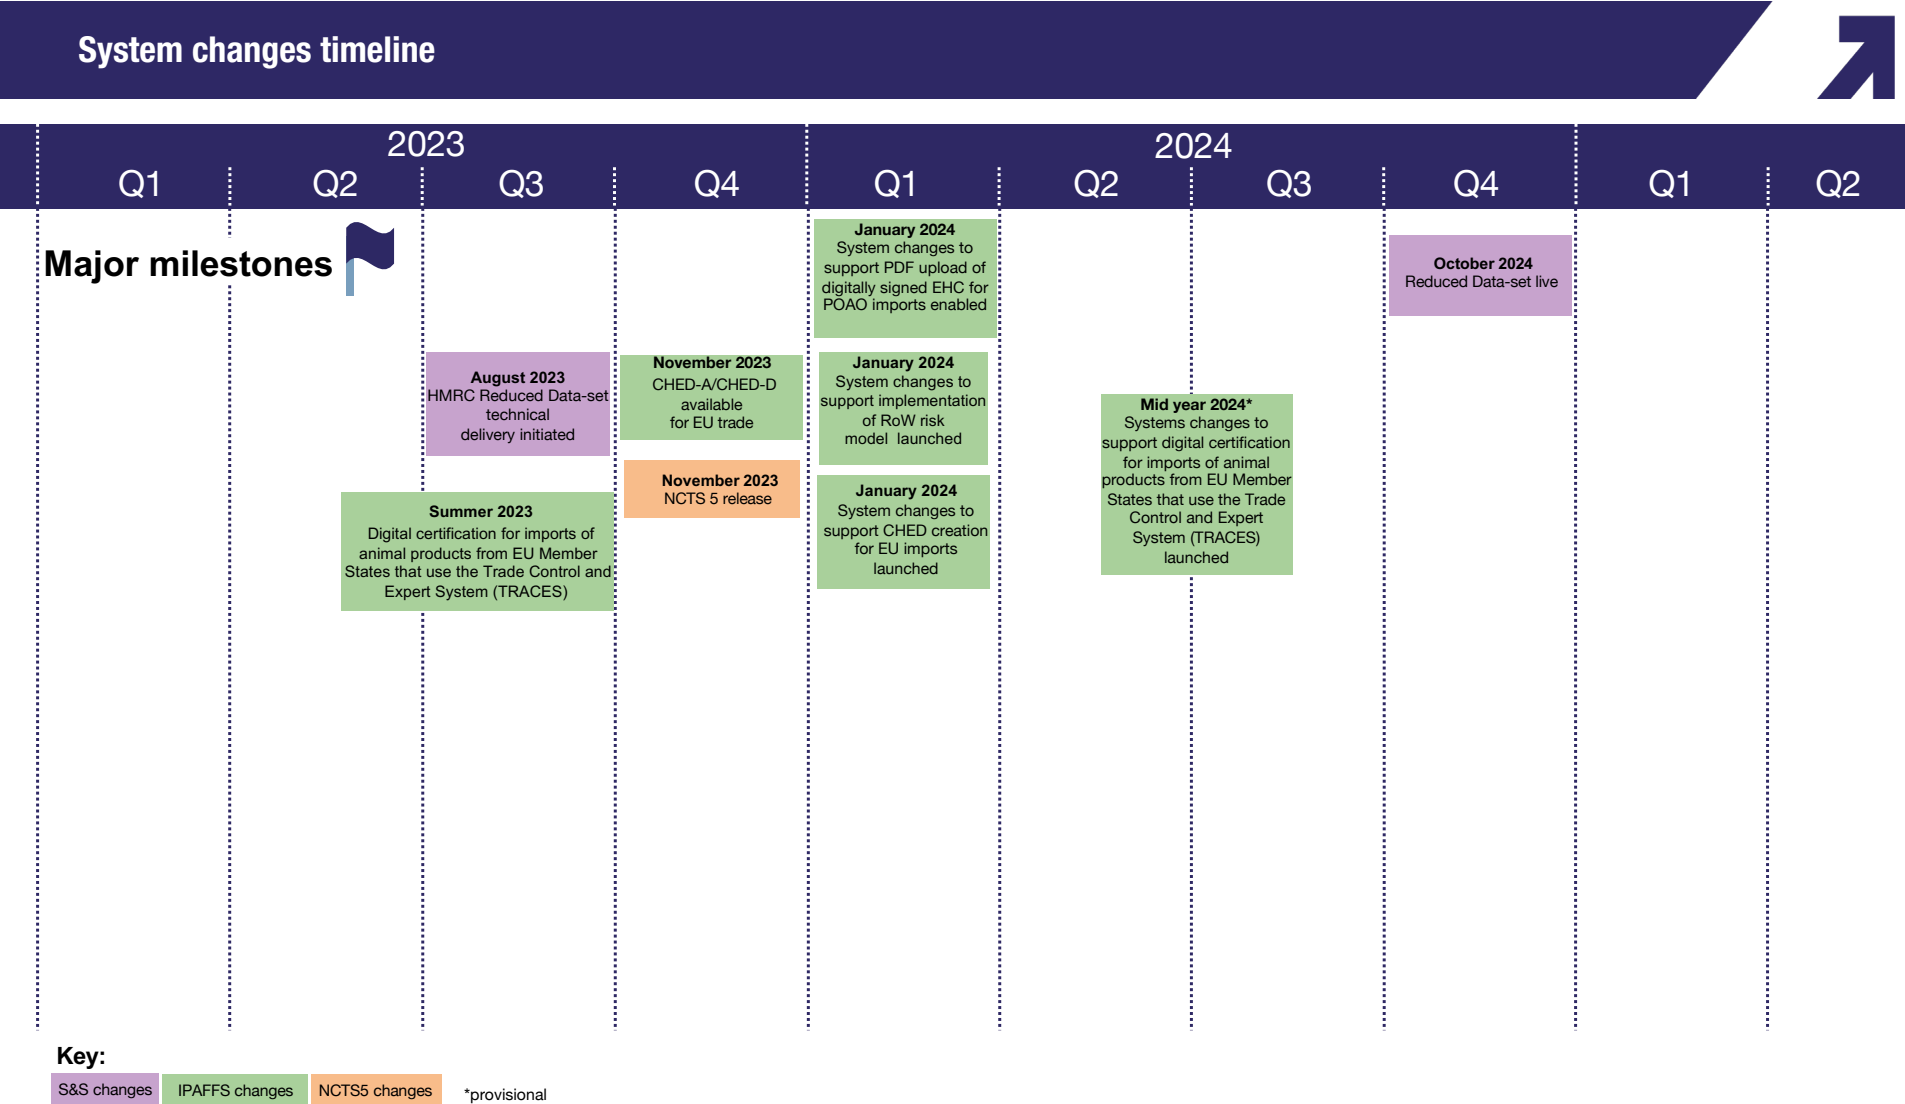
System changes timeline

2023

Q1 Q2 Q3 Q4

2024

Q1 Q2 Q3 Q4

Q1 Q2

Major milestones

January 2024
System changes to support PDF upload of digitally signed EHC for POAO imports enabled

October 2024
Reduced Data-set live

August 2023
HMRC Reduced Data-set technical delivery initiated

November 2023
CHED-A/CHED-D available for EU trade

January 2024
System changes to support implementation of RoW risk model launched

Mid year 2024*
Systems changes to support digital certification for imports of animal products from EU Member States that use the Trade Control and Expert System (TRACES) launched

November 2023
NCTS 5 release

January 2024
System changes to support CHED creation for EU imports launched

Summer 2023
Digital certification for imports of animal products from EU Member States that use the Trade Control and Expert System (TRACES)

Key:
S&S changes IPAFFS changes NCTS5 changes *provisional